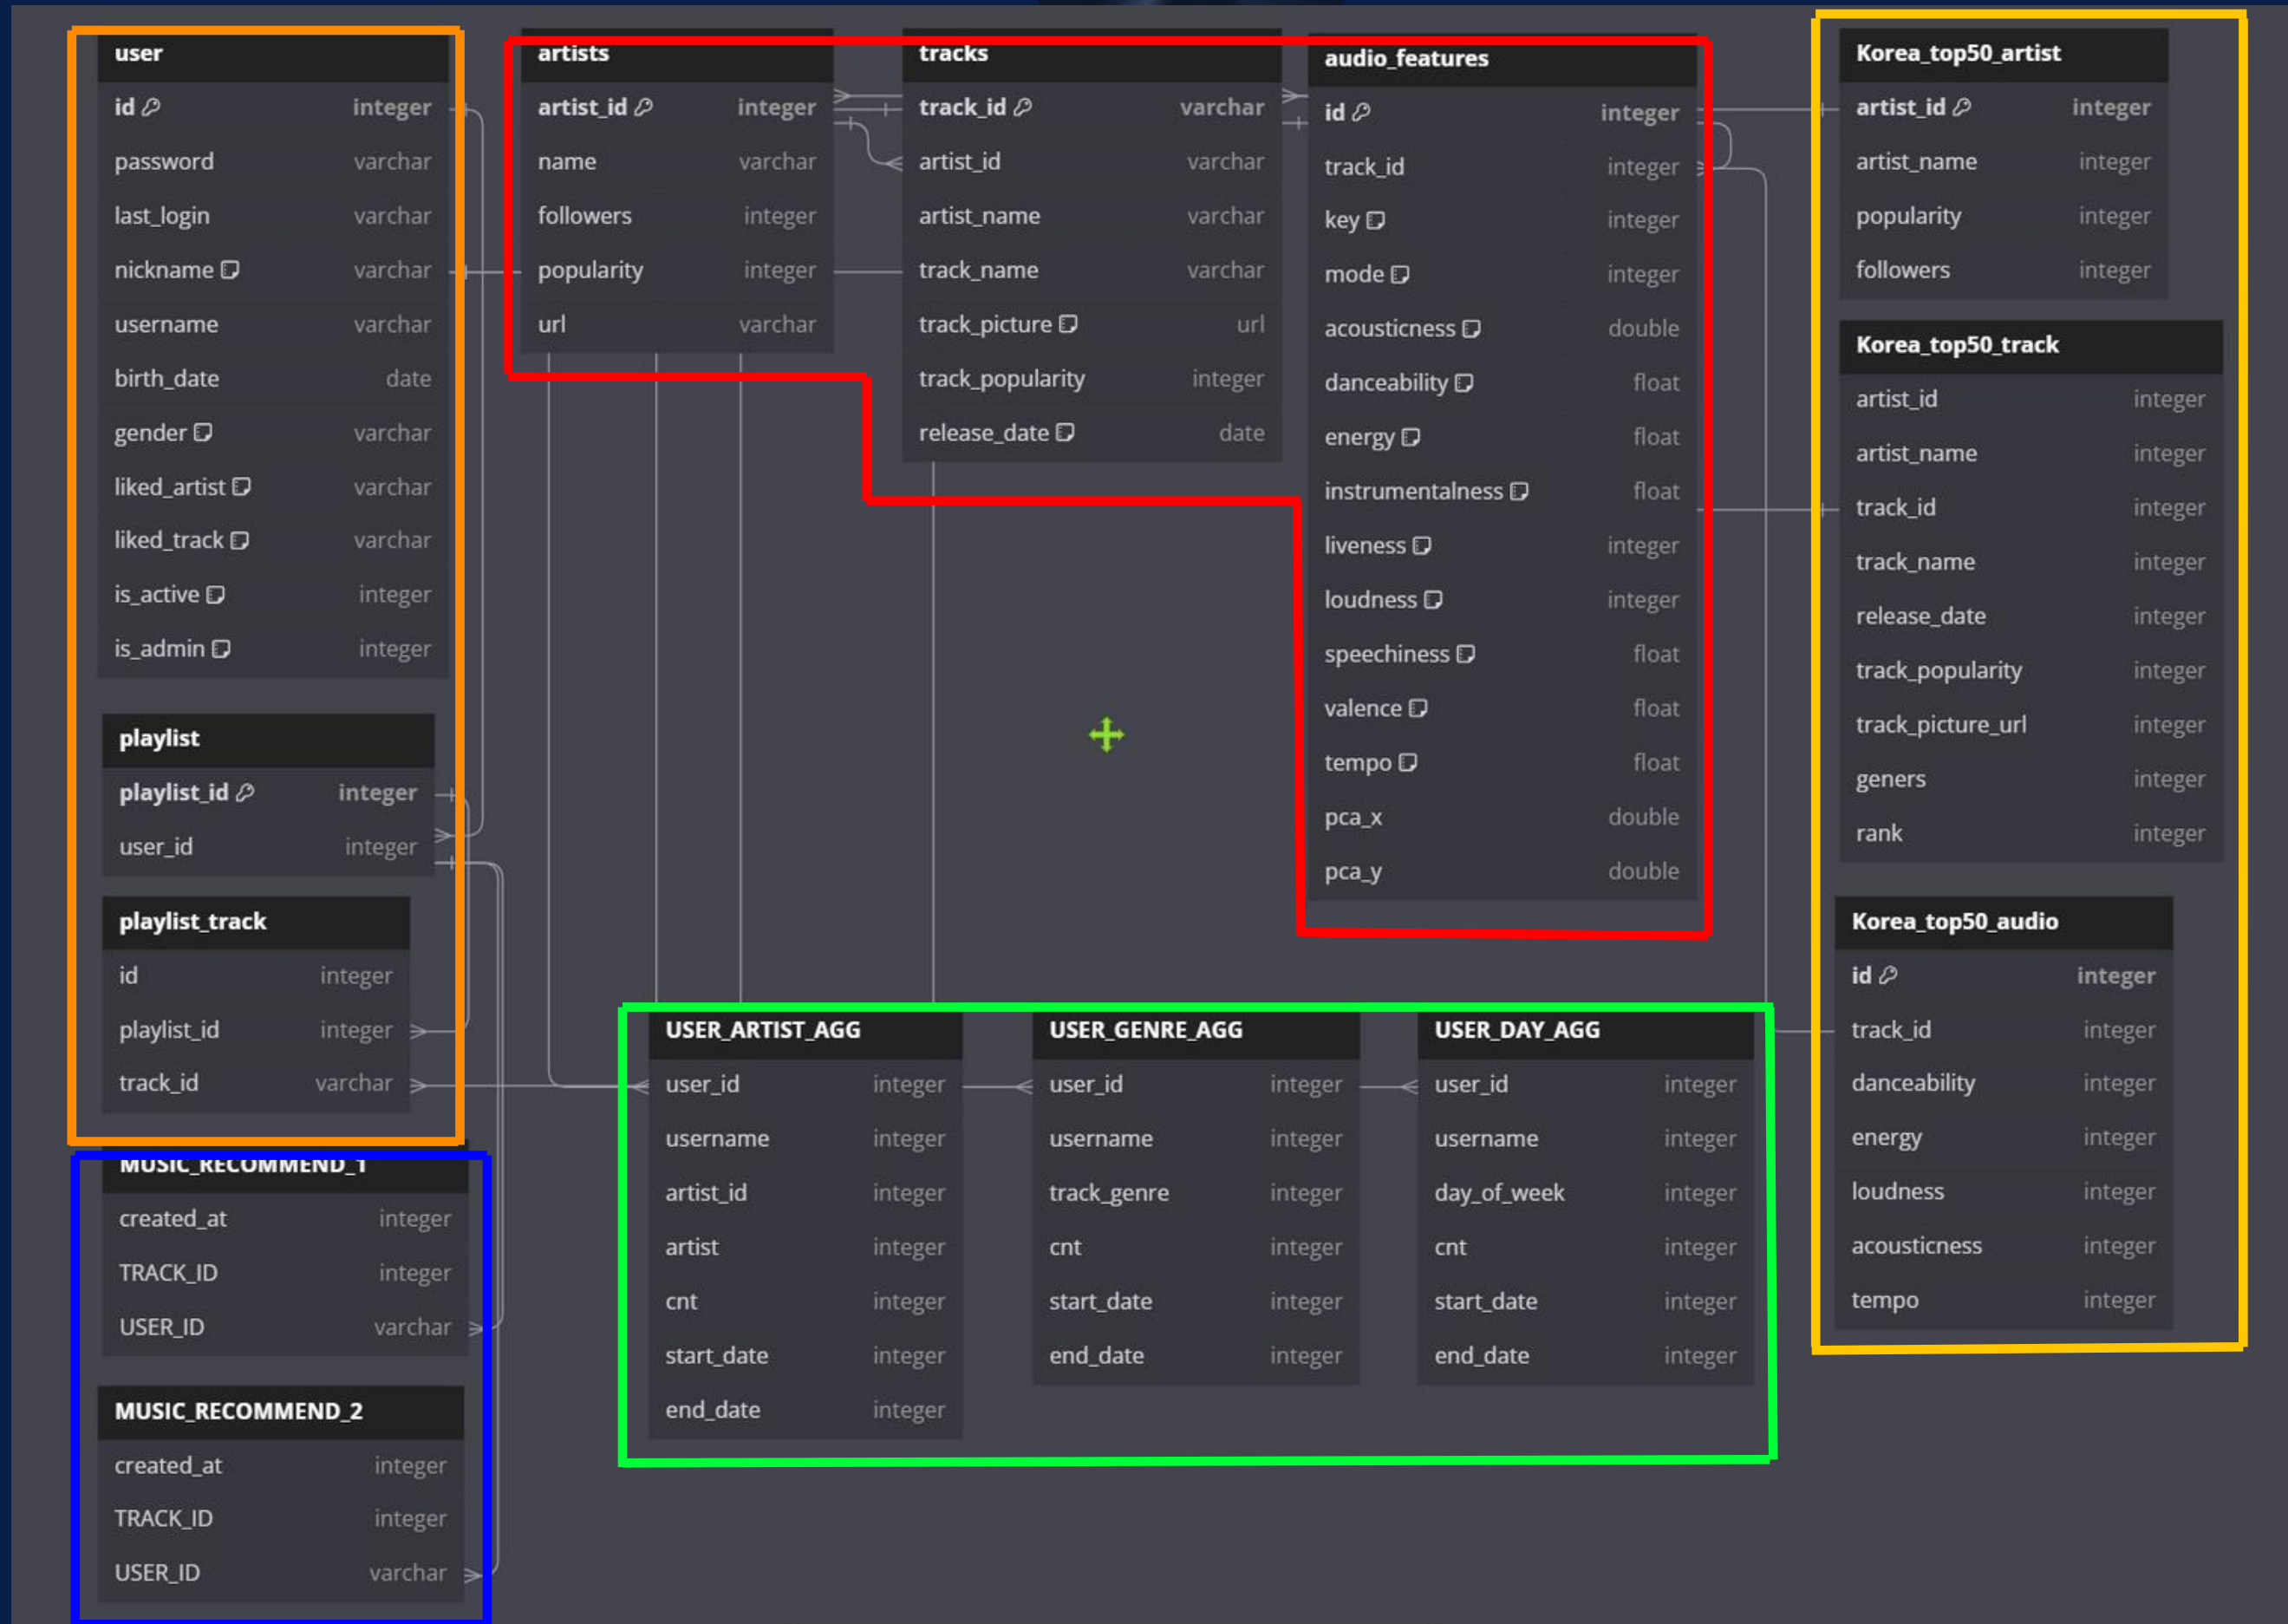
user
| | |
|---|---|
| id | integer |
| password | varchar |
| last_login | varchar |
| nickname | varchar |
| username | varchar |
| birth_date | date |
| gender | varchar |
| liked_artist | varchar |
| liked_track | varchar |
| is_active | integer |
| is_admin | integer |

playlist
| | |
|---|---|
| playlist_id | integer |
| user_id | integer |

playlist_track
| | |
|---|---|
| id | integer |
| playlist_id | integer |
| track_id | varchar |

MUSIC_RECOMMEND_1
| | |
|---|---|
| created_at | integer |
| TRACK_ID | integer |
| USER_ID | varchar |

MUSIC_RECOMMEND_2
| | |
|---|---|
| created_at | integer |
| TRACK_ID | integer |
| USER_ID | varchar |

artists
| | |
|---|---|
| artist_id | integer |
| name | varchar |
| followers | integer |
| popularity | integer |
| url | varchar |

tracks
| | |
|---|---|
| track_id | varchar |
| artist_id | varchar |
| artist_name | varchar |
| track_name | varchar |
| track_picture | url |
| track_popularity | integer |
| release_date | date |

audio_features
| | |
|---|---|
| id | integer |
| track_id | integer |
| key | integer |
| mode | integer |
| acousticness | double |
| danceability | float |
| energy | float |
| instrumentalness | float |
| liveness | integer |
| loudness | integer |
| speechiness | float |
| valence | float |
| tempo | float |
| pca_x | double |
| pca_y | double |

Korea_top50_artist
| | |
|---|---|
| artist_id | integer |
| artist_name | integer |
| popularity | integer |
| followers | integer |

Korea_top50_track
| | |
|---|---|
| artist_id | integer |
| artist_name | integer |
| track_id | integer |
| track_name | integer |
| release_date | integer |
| track_popularity | integer |
| track_picture_url | integer |
| geners | integer |
| rank | integer |

Korea_top50_audio
| | |
|---|---|
| id | integer |
| track_id | integer |
| danceability | integer |
| energy | integer |
| loudness | integer |
| acousticness | integer |
| tempo | integer |

USER_ARTIST_AGG
| | |
|---|---|
| user_id | integer |
| username | integer |
| artist_id | integer |
| artist | integer |
| cnt | integer |
| start_date | integer |
| end_date | integer |

USER_GENRE_AGG
| | |
|---|---|
| user_id | integer |
| username | integer |
| track_genre | integer |
| cnt | integer |
| start_date | integer |
| end_date | integer |

USER_DAY_AGG
| | |
|---|---|
| user_id | integer |
| username | integer |
| day_of_week | integer |
| cnt | integer |
| start_date | integer |
| end_date | integer |